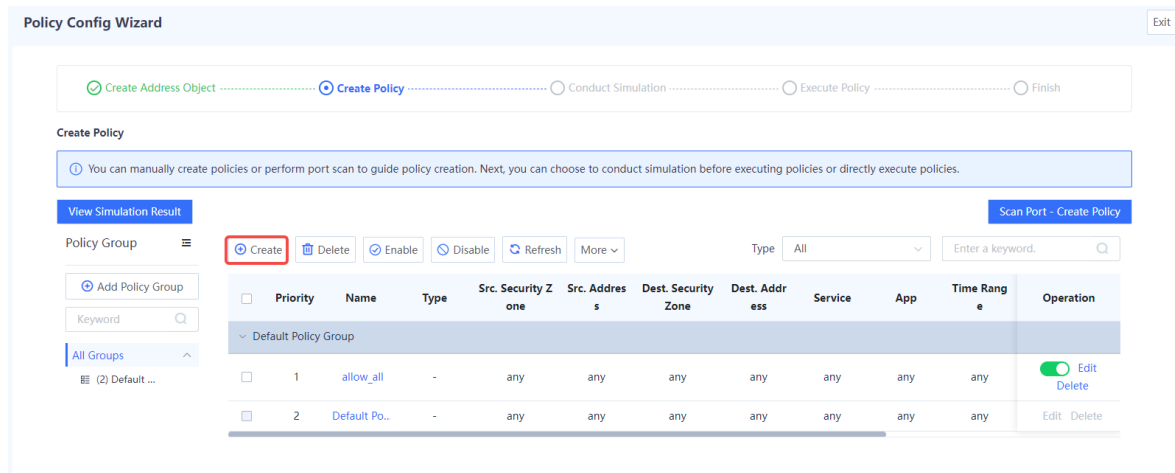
Policy Config Wizard

Exit

Create Address Object Create Policy Conduct Simulation Execute Policy Finish

Create Policy

ⓘ You can manually create policies or perform port scan to guide policy creation. Next, you can choose to conduct simulation before executing policies or directly execute policies.

View Simulation Result

Scan Port - Create Policy

Policy Group

Add Policy Group

Keyword

All Groups

(2) Default ...

Create | Delete | Enable | Disable | Refresh | More

Type All

Enter a keyword.

| | Priority | Name | Type | Src. Security Zone | Src. Address | Dest. Security Zone | Dest. Address | Service | App | Time Range | Operation |
|---|---|---|---|---|---|---|---|---|---|---|---|
| Default Policy Group | | | | | | | | | | | |
| | 1 | allow_all | - | any | any | any | any | any | any | any | Edit Delete |
| | 2 | Default Po.. | - | any | any | any | any | any | any | any | Edit Delete |